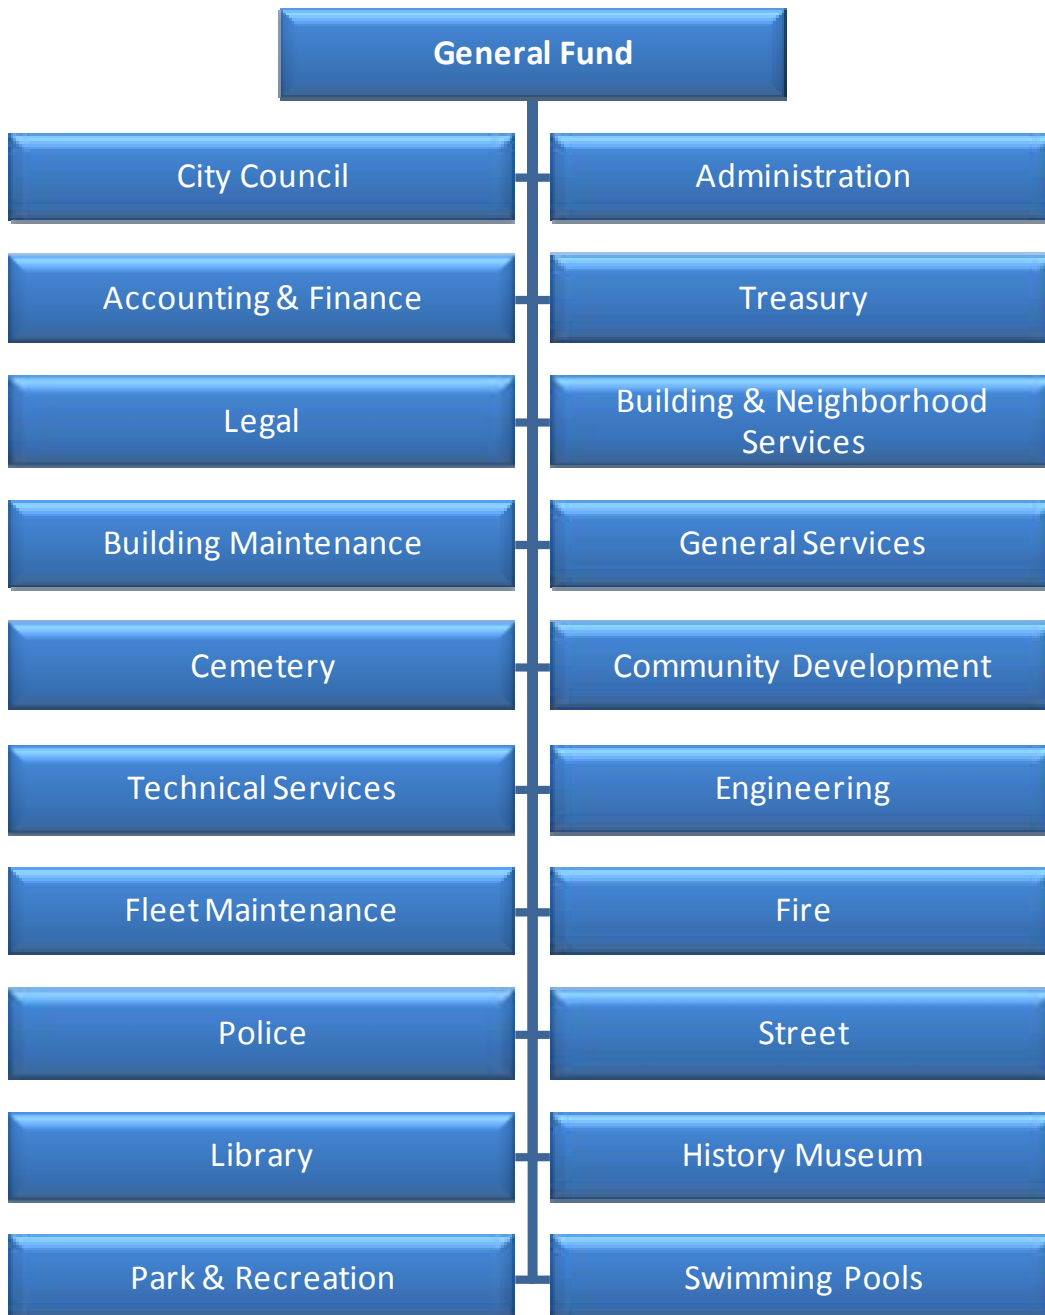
General Fund

City Council

Administration

Accounting & Finance

Treasury

Legal

Building & Neighborhood Services

Building Maintenance

General Services

Cemetery

Community Development

Technical Services

Engineering

Fleet Maintenance

Fire

Police

Street

Library

History Museum

Park & Recreation

Swimming Pools